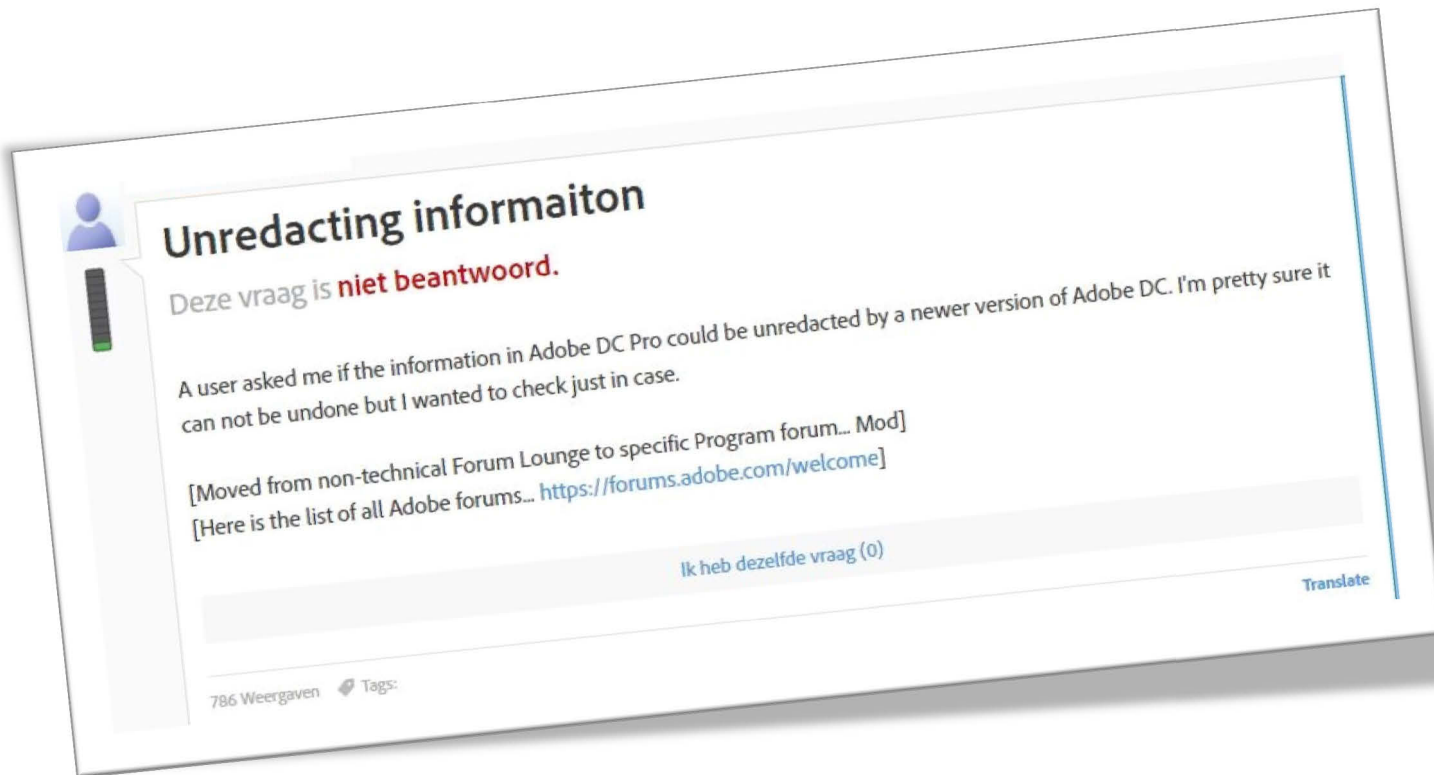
Unredacting informaiton

Deze vraag is niet beantwoord.

A user asked me if the information in Adobe DC Pro could be unredacted by a newer version of Adobe DC. I'm pretty sure it can not be undone but I wanted to check just in case.

[Moved from non-technical Forum Lounge to specific Program forum... Mod]
[Here is the list of all Adobe forums... https://forums.adobe.com/welcome]

Ik heb dezelfde vraag (0)

Translate

786 Weergaven Tags: